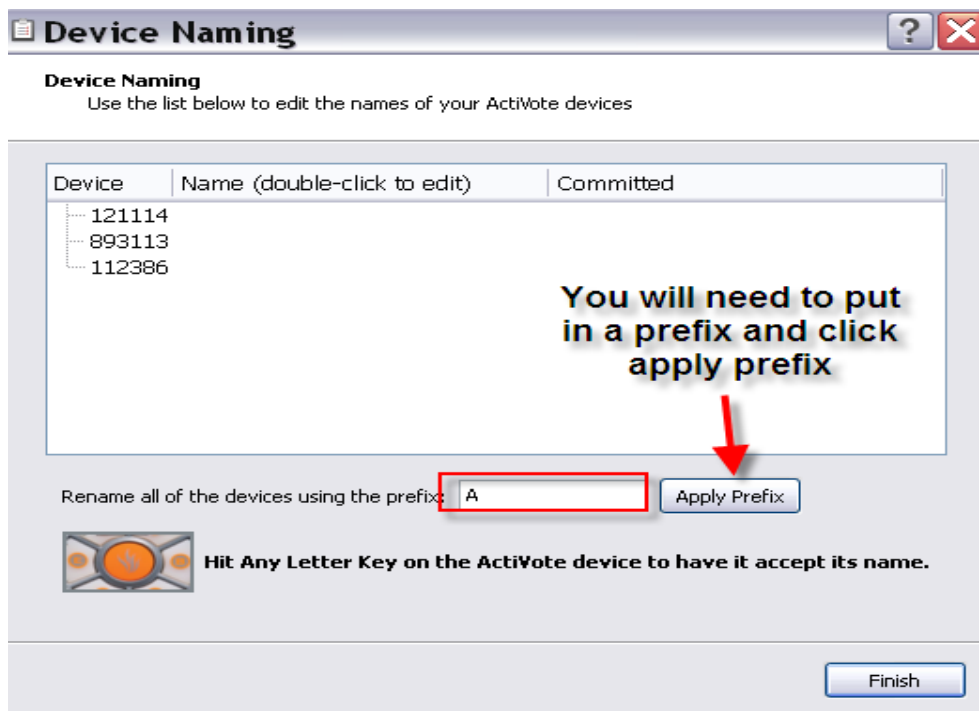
Device Naming

Device Naming
Use the list below to edit the names of your ActiVote devices

| Device | Name (double-click to edit) | Committed |
|---|---|---|
| 121114 | | |
| 893113 | | |
| 112386 | | |

You will need to put in a prefix and click apply prefix

Rename all of the devices using the prefix: A

Apply Prefix

Hit Any Letter Key on the ActiVote device to have it accept its name.

Finish